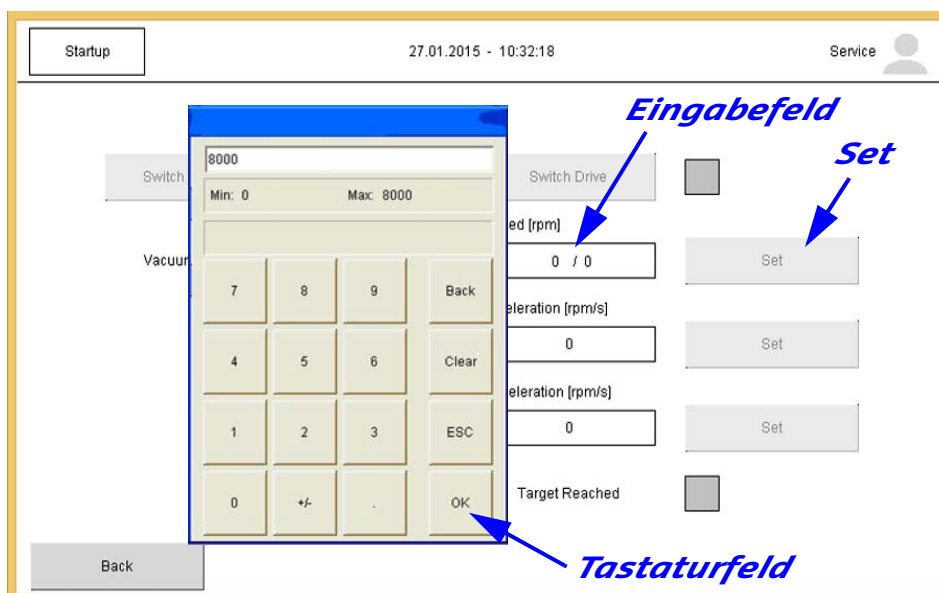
Startup

27.01.2015 - 10:32:18

Service

Eingabefeld

Set

Switch

8000

Min: 0

Max: 8000

Switch Drive

ed [rpm]

Vacuu

0 / 0

Set

7

8

9

Back

eleration [rpm/s]

4

5

6

Clear

0

Set

eleration [rpm/s]

1

2

3

ESC

0

Set

0

+/-

.

OK

Target Reached

Back

Tastaturfeld